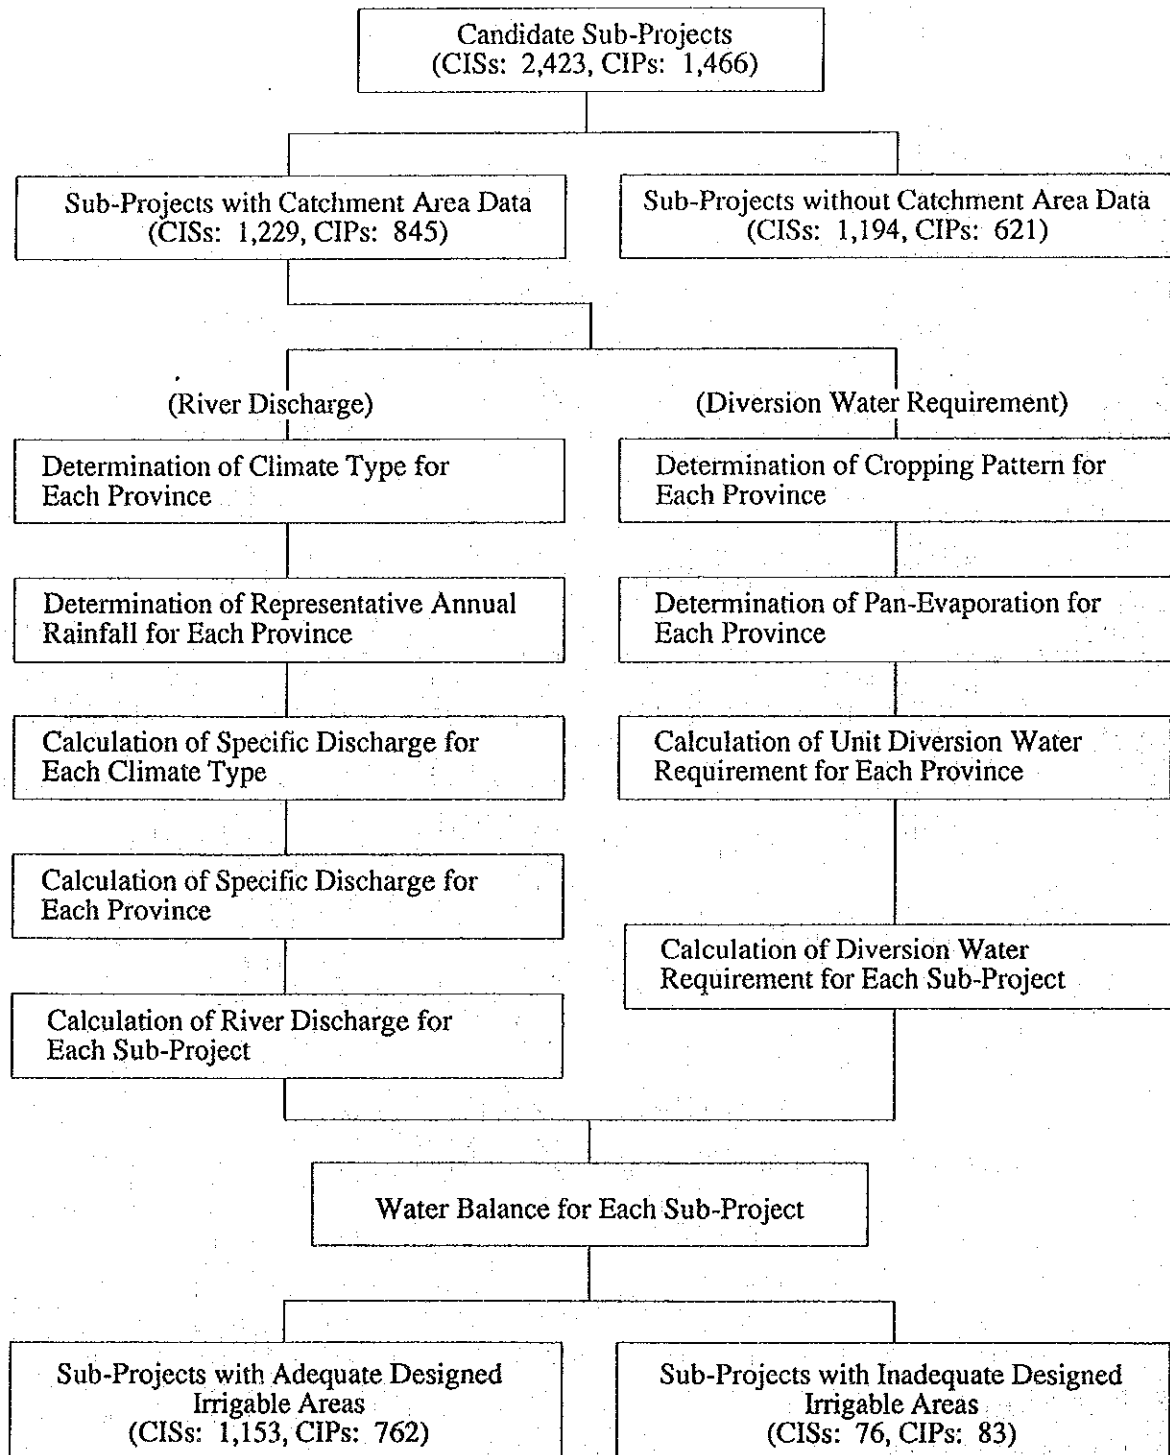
Candidate Sub-Projects
(CISs: 2,423, CIPs: 1,466)

Sub-Projects with Catchment Area Data
(CISs: 1,229, CIPs: 845)

Sub-Projects without Catchment Area Data
(CISs: 1,194, CIPs: 621)

(River Discharge)

Determination of Climate Type for Each Province

Determination of Representative Annual Rainfall for Each Province

Calculation of Specific Discharge for Each Climate Type

Calculation of Specific Discharge for Each Province

Calculation of River Discharge for Each Sub-Project

(Diversion Water Requirement)

Determination of Cropping Pattern for Each Province

Determination of Pan-Evaporation for Each Province

Calculation of Unit Diversion Water Requirement for Each Province

Calculation of Diversion Water Requirement for Each Sub-Project

Water Balance for Each Sub-Project

Sub-Projects with Adequate Designed Irrigable Areas
(CISs: 1,153, CIPs: 762)

Sub-Projects with Inadequate Designed Irrigable Areas
(CISs: 76, CIPs: 83)